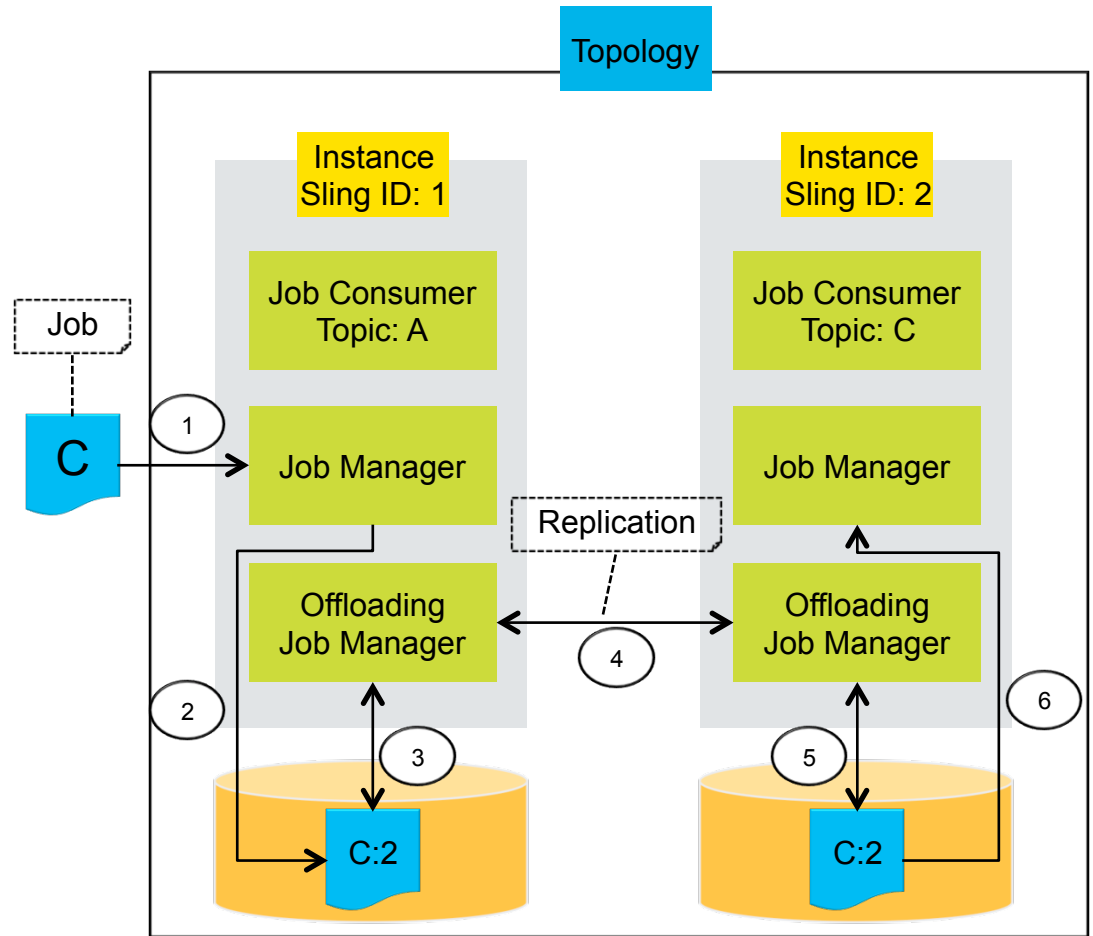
Topology

Instance
Sling ID: 1

Instance
Sling ID: 2

Job Consumer
Topic: A

Job Consumer
Topic: C

Job

C

1

Job Manager

Job Manager

Replication

Offloading
Job Manager

Offloading
Job Manager

4

2

6

3

5

C:2

C:2